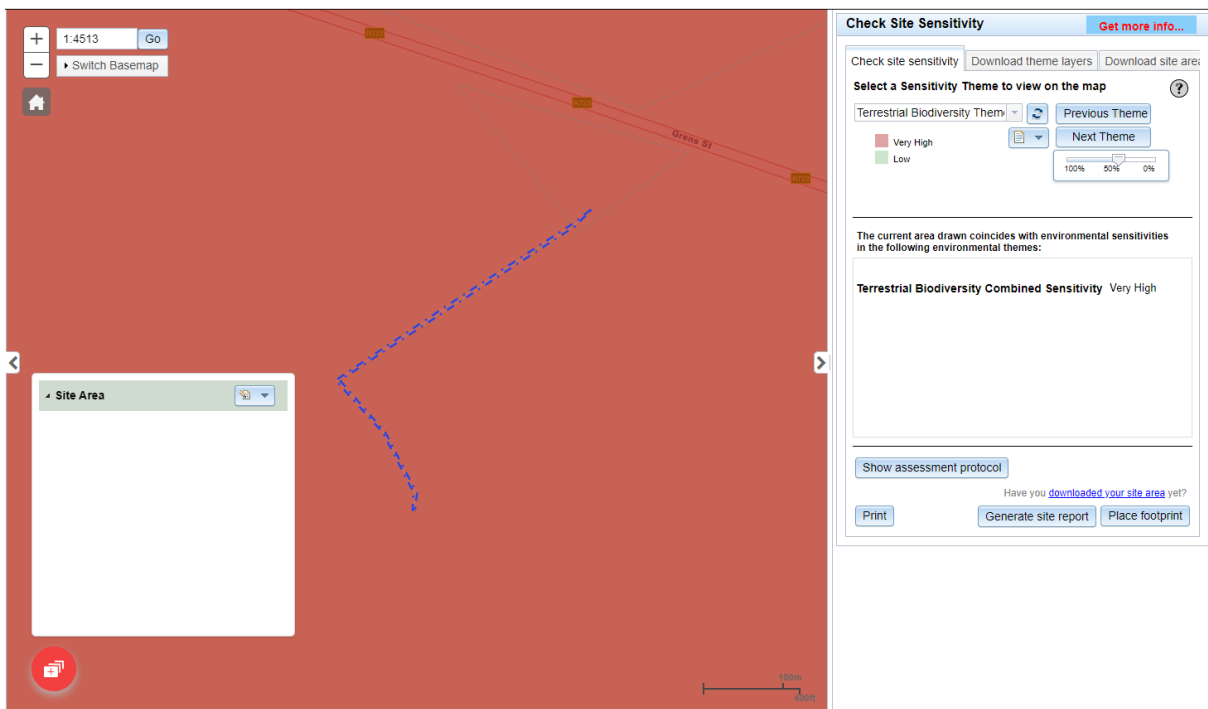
+
1:4513 Go
−
Switch Basemap

R720
R720
Grens St
R720

Site Area

100m
400ft

Check Site Sensitivity
Get more info...
Check site sensitivity | Download theme layers | Download site area

Select a Sensitivity Theme to view on the map
Terrestrial Biodiversity Theme
Previous Theme
Next Theme
Very High
Low
100% 50% 0%

The current area drawn coincides with environmental sensitivities in the following environmental themes:

Terrestrial Biodiversity Combined Sensitivity Very High

Show assessment protocol
Have you downloaded your site area yet?
Print
Generate site report
Place footprint